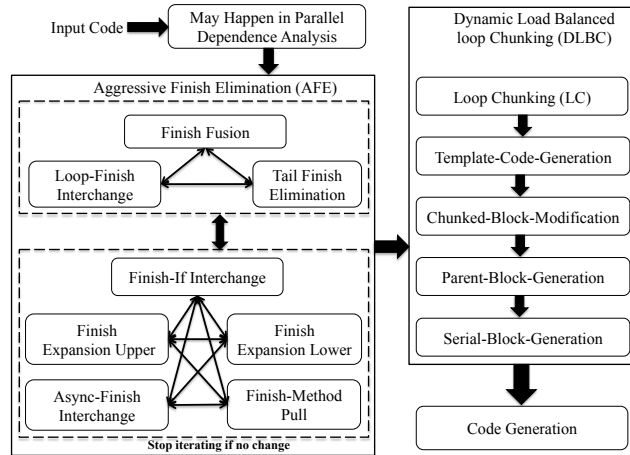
Input Code

May Happen in Parallel Dependence Analysis

Aggressive Finish Elimination (AFE)

Finish Fusion

Loop-Finish Interchange

Tail Finish Elimination

Finish-If Interchange

Finish Expansion Upper

Finish Expansion Lower

Async-Finish Interchange

Finish-Method Pull

Stop iterating if no change

Dynamic Load Balanced loop Chunking (DLBC)

Loop Chunking (LC)

Template-Code-Generation

Chunked-Block-Modification

Parent-Block-Generation

Serial-Block-Generation

Code Generation